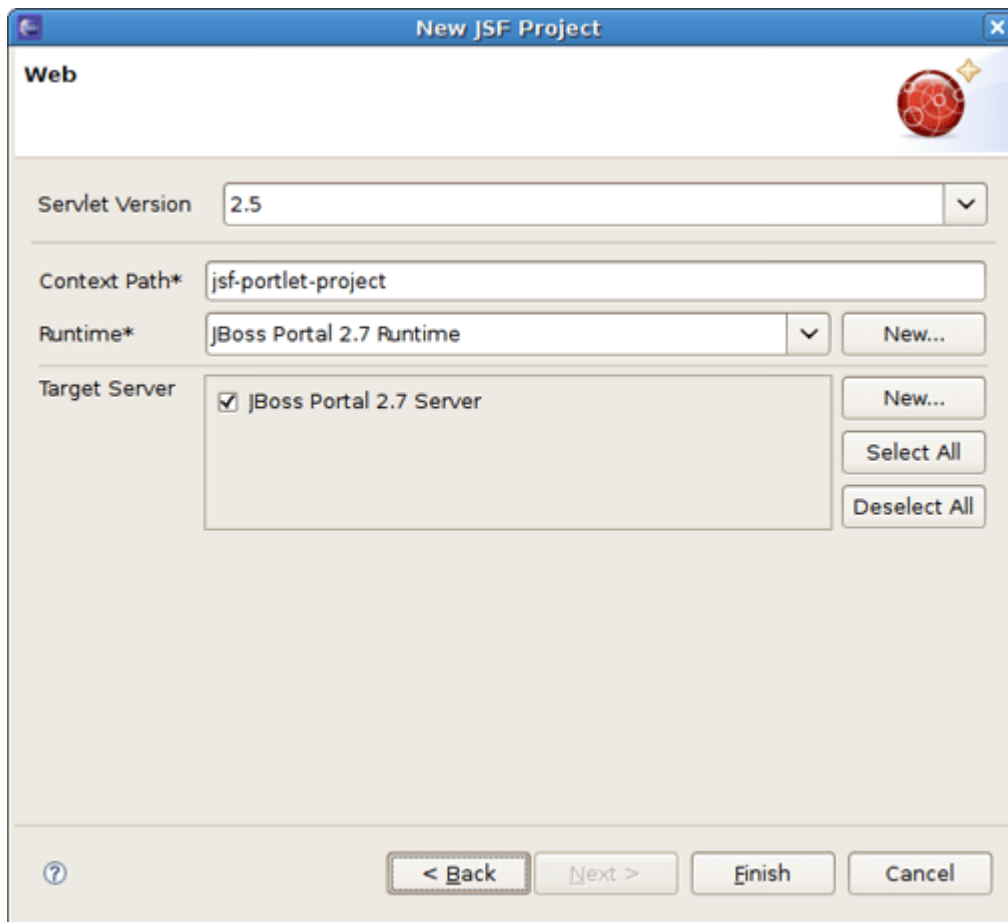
New JSF Project

Web

Servlet Version 2.5

Context Path* jsf-portlet-project

Runtime* JBoss Portal 2.7 Runtime New...

Target Server

☑ JBoss Portal 2.7 Server

New...

Select All

Deselect All

?

< Back

Next >

Finish

Cancel